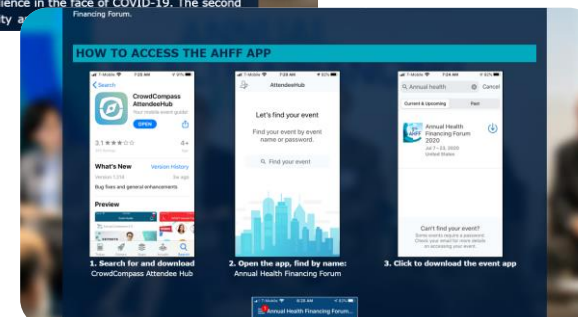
lience in the face of COVID-19. The second
ty a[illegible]

Financing Forum.

HOW TO ACCESS THE AHFF APP

T-Mobile 7:28 AM 63%
< Search
CrowdCompass AttendeeHub
Your mobile event guide
OPEN
3.1 ★★★☆☆ 4+
What's New Version History
Version 1.17.6 5w ago
Bug fixes and general enhancements
Preview

T-Mobile 7:28 AM 63%
AttendeeHub
Let's find your event
Find your event by event name or password.
Find your event

T-Mobile 7:28 AM 63%
Annual health Cancel
Current & Upcoming Past
Annual Health Financing Forum 2020
Jul 7 - 23, 2020
United States
Can't find your event?
Some events require a password. Check your email for more details on accessing your event.

1. Search for and download CrowdCompass Attendee Hub

2. Open the app, find by name: Annual Health Financing Forum

3. Click to download the event app

T-Mobile 7:28 AM 63%
Annual Health Financing Forum...